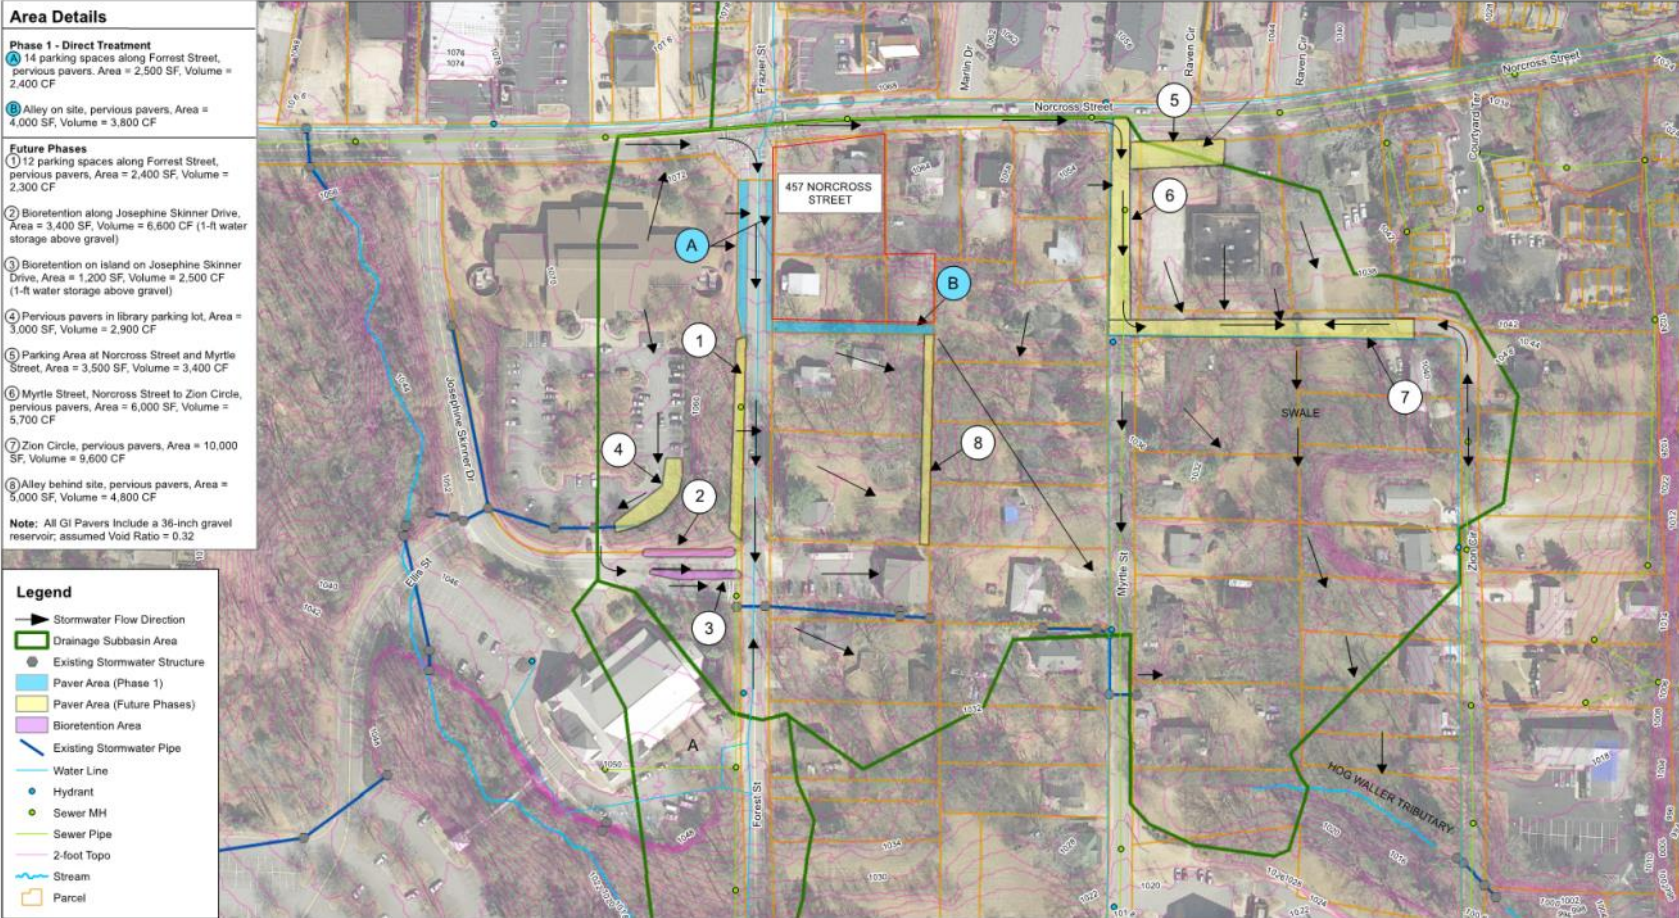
Area Details

Phase 1 - Direct Treatment
A 14 parking spaces along Forrest Street, pervious pavers. Area = 2,500 SF, Volume = 2,400 CF

B Alley on site, pervious pavers, Area = 4,000 SF, Volume = 3,800 CF

Future Phases
1 12 parking spaces along Forrest Street, pervious pavers, Area = 2,400 SF, Volume = 2,300 CF

2 Bioretention along Josephine Skinner Drive, Area = 3,400 SF, Volume = 6,600 CF (1-ft water storage above gravel)

3 Bioretention on island on Josephine Skinner Drive, Area = 1,200 SF, Volume = 2,500 CF (1-ft water storage above gravel)

4 Pervious pavers in library parking lot, Area = 3,000 SF, Volume = 2,900 CF

5 Parking Area at Norcross Street and Myrtle Street, Area = 3,500 SF, Volume = 3,400 CF

6 Myrtle Street, Norcross Street to Zion Circle, pervious pavers, Area = 6,000 SF, Volume = 5,700 CF

7 Zion Circle, pervious pavers, Area = 10,000 SF, Volume = 9,600 CF

8 Alley behind site, pervious pavers, Area = 5,000 SF, Volume = 4,800 CF

Note: All GI Pavers Include a 36-inch gravel reservoir; assumed Void Ratio = 0.32

Legend
Stormwater Flow Direction
Drainage Subbasin Area
Existing Stormwater Structure
Paver Area (Phase 1)
Paver Area (Future Phases)
Bioretention Area
Existing Stormwater Pipe
Water Line
Hydrant
Sewer MH
Sewer Pipe
2-foot Topo
Stream
Parcel

457 NORCROSS STREET
Norcross Street
Norcross Street
Frazier St
Marlin Dr
Raven Cir
Raven Cir
Courtyard Ter
Josephine Skinner Dr
Ellis St
Forest St
Myrtle St
Zion Cir
SWALE
HOG WALLER TRIBUTARY
A
B
A
1
2
3
4
5
6
7
8
1076
1074
1072
1070
1068
1066
1064
1062
1060
1056
1054
1052
1050
1048
1046
1044
1042
1040
1038
1036
1034
1032
1030
1028
1026
1024
1022
1020
1018
1016
1014
1012
1010